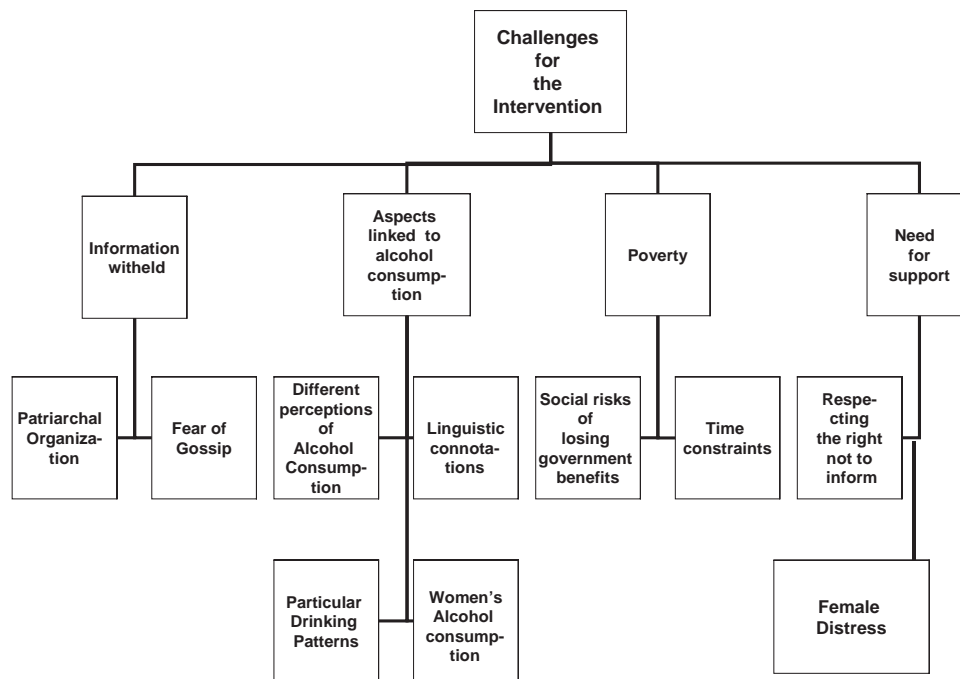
Challenges for the Intervention

Information witheld

Aspects linked to alcohol consumption

Poverty

Need for support

Patriarchal Organization

Fear of Gossip

Different perceptions of Alcohol Consumption

Linguistic connotations

Social risks of losing government benefits

Time constraints

Respecting the right not to inform

Particular Drinking Patterns

Women's Alcohol consumption

Female Distress